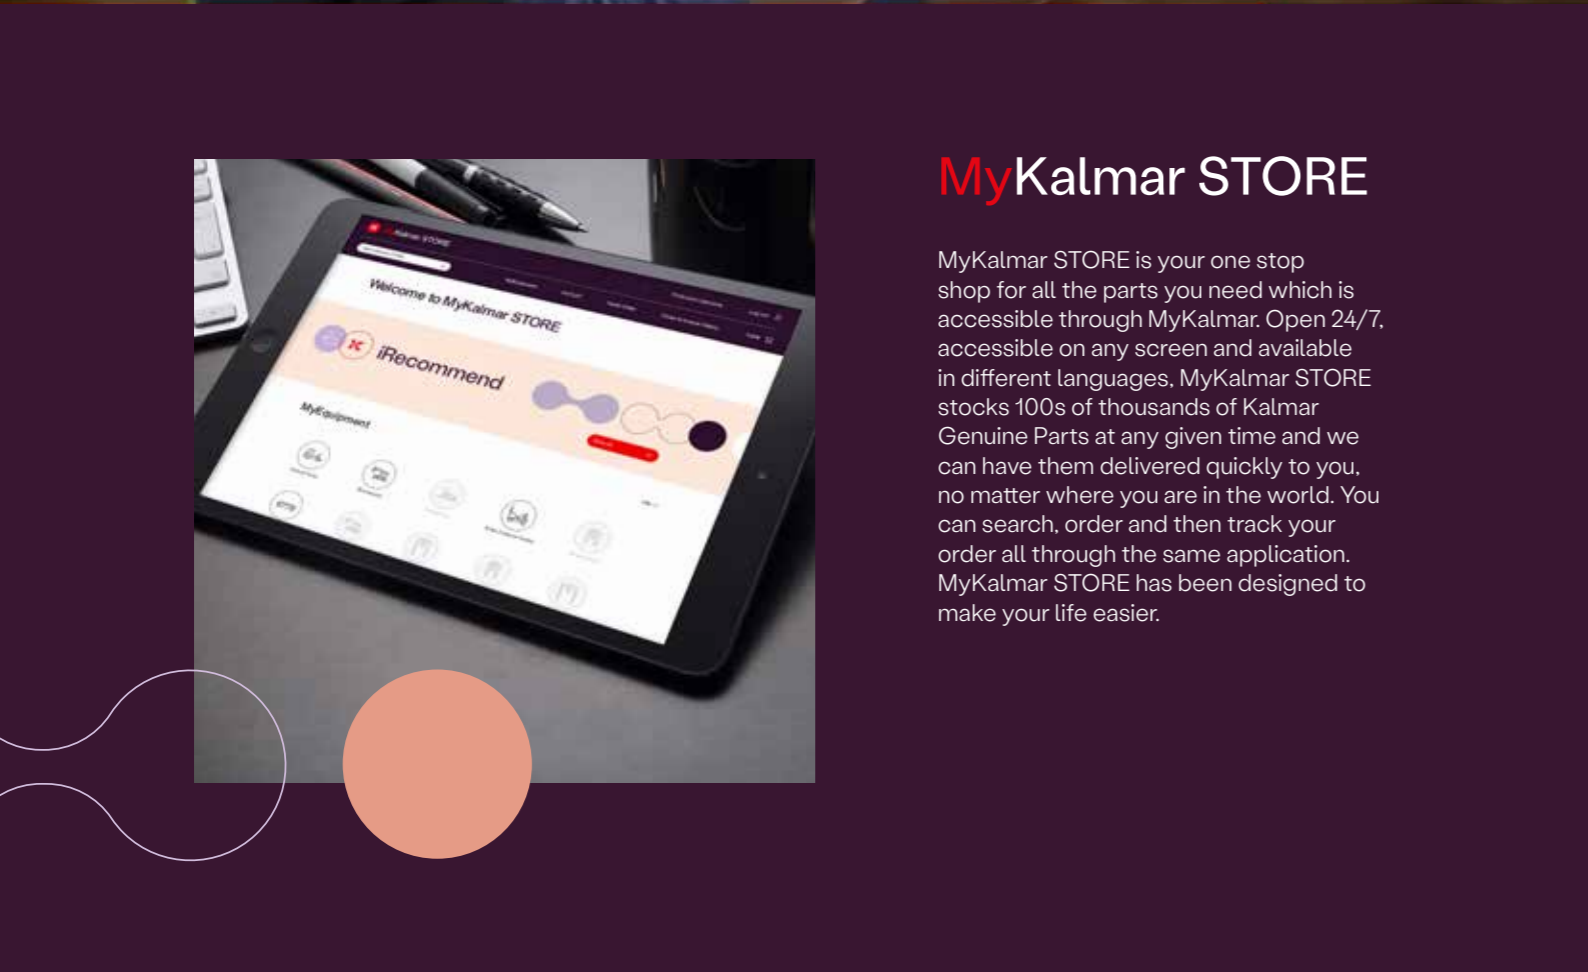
Welcome to MyKalmar STORE

iRecommend

MyEquipment

MyKalmar STORE

MyKalmar STORE is your one stop shop for all the parts you need which is accessible through MyKalmar. Open 24/7, accessible on any screen and available in different languages, MyKalmar STORE stocks 100s of thousands of Kalmar Genuine Parts at any given time and we can have them delivered quickly to you, no matter where you are in the world. You can search, order and then track your order all through the same application. MyKalmar STORE has been designed to make your life easier.